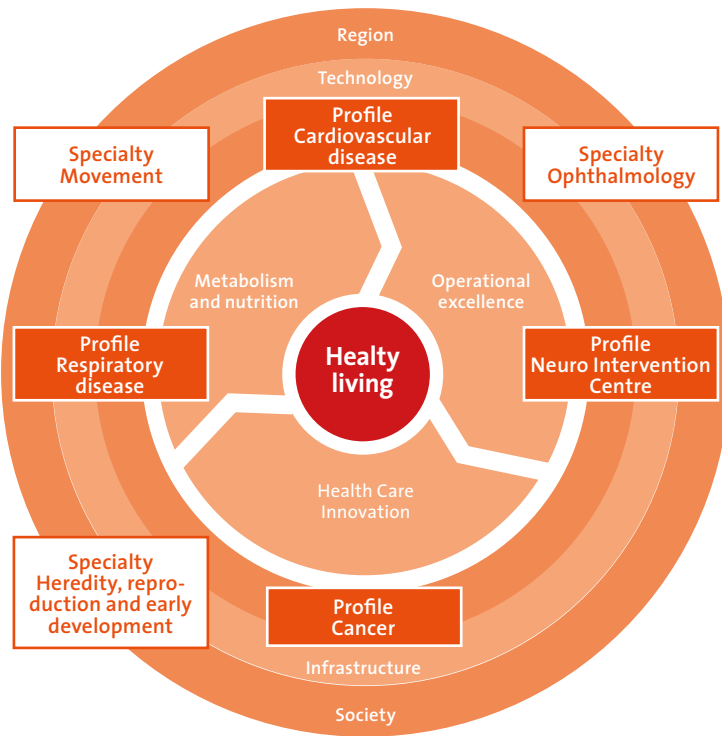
Region

Technology

Profile Cardiovascular disease

Specialty Movement

Specialty Ophthalmology

Metabolism and nutrition

Operational excellence

Profile Respiratory disease

Healty living

Profile Neuro Intervention Centre

Health Care Innovation

Specialty Heredity, reproduction and early development

Profile Cancer

Infrastructure

Society